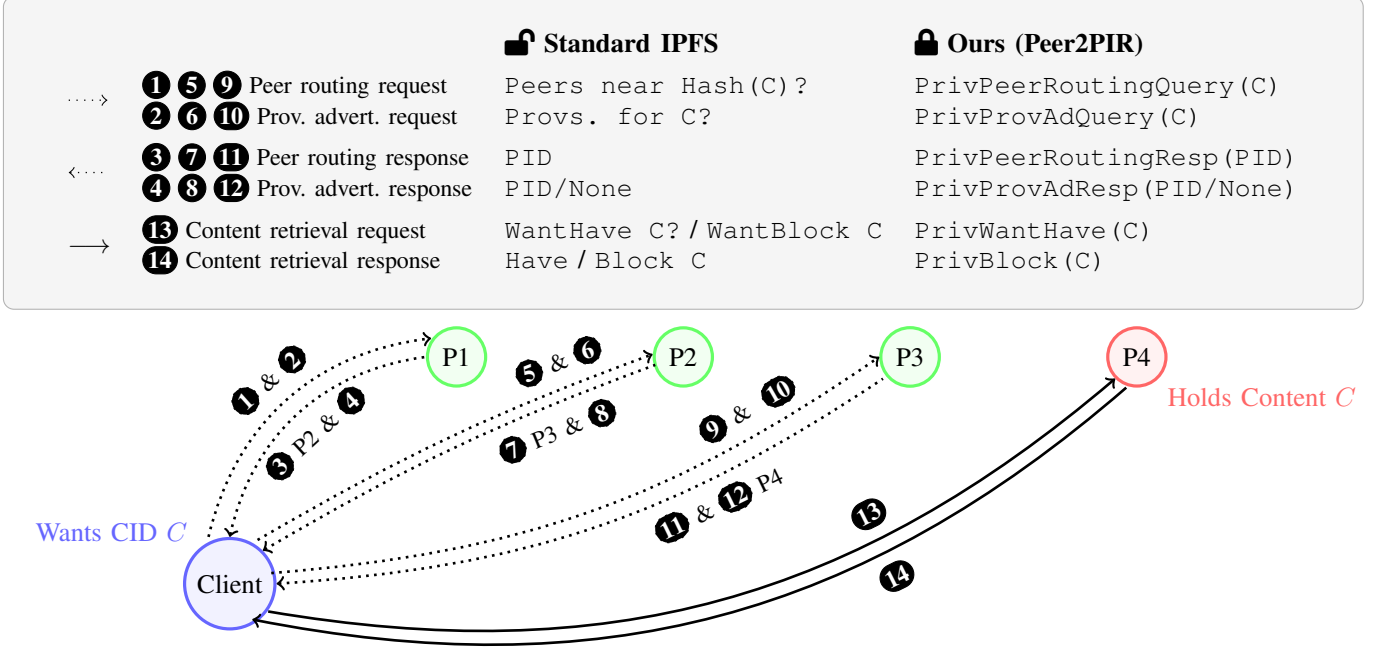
| | Standard IPFS | Ours (Peer2PIR) |
|---|---|---|
| 1 5 9 Peer routing request | Peers near Hash(C)? | PrivPeerRoutingQuery(C) |
| 2 6 10 Prov. advert. request | Provs. for C? | PrivProvAdQuery(C) |
| 3 7 11 Peer routing response | PID | PrivPeerRoutingResp(PID) |
| 4 8 12 Prov. advert. response | PID/None | PrivProvAdResp(PID/None) |
| 13 Content retrieval request | WantHave C? / WantBlock C | PrivWantHave(C) |
| 14 Content retrieval response | Have / Block C | PrivBlock(C) |

P1

P2

P3

P4

Holds Content $C$

1 & 2

3 P2 & 4

5 & 6

7 P3 & 8

9 & 10

11 & 12 P4

13

14

Wants CID $C$

Client